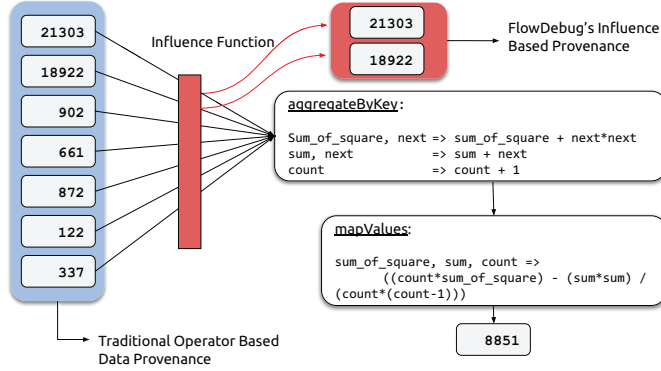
21303
18922
902
661
872
122
337

Influence Function

21303
18922

FlowDebug's Influence Based Provenance

aggregateByKey:

Sum_of_square, next => sum_of_square + next*next
sum, next => sum + next
count => count + 1

mapValues:

sum_of_square, sum, count =>
((count*sum_of_square) - (sum*sum) /
(count*(count-1)))

8851

Traditional Operator Based Data Provenance